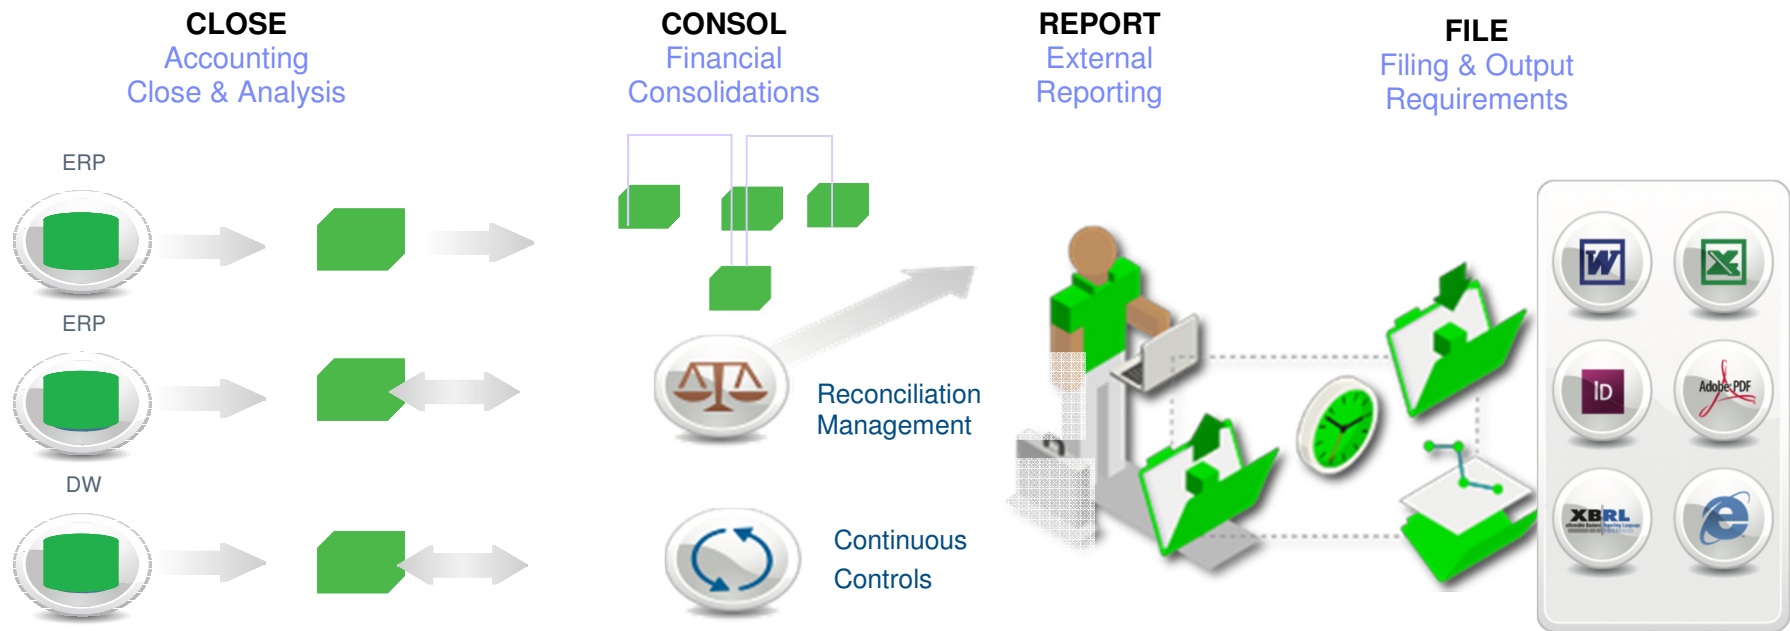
CLOSE
Accounting
Close & Analysis

CONSOL
Financial
Consolidations

REPORT
External
Reporting

FILE
Filing & Output
Requirements

ERP

ERP

DW

Reconciliation
Management

Continuous
Controls

W

ID

Adobe PDF

XBRL

e